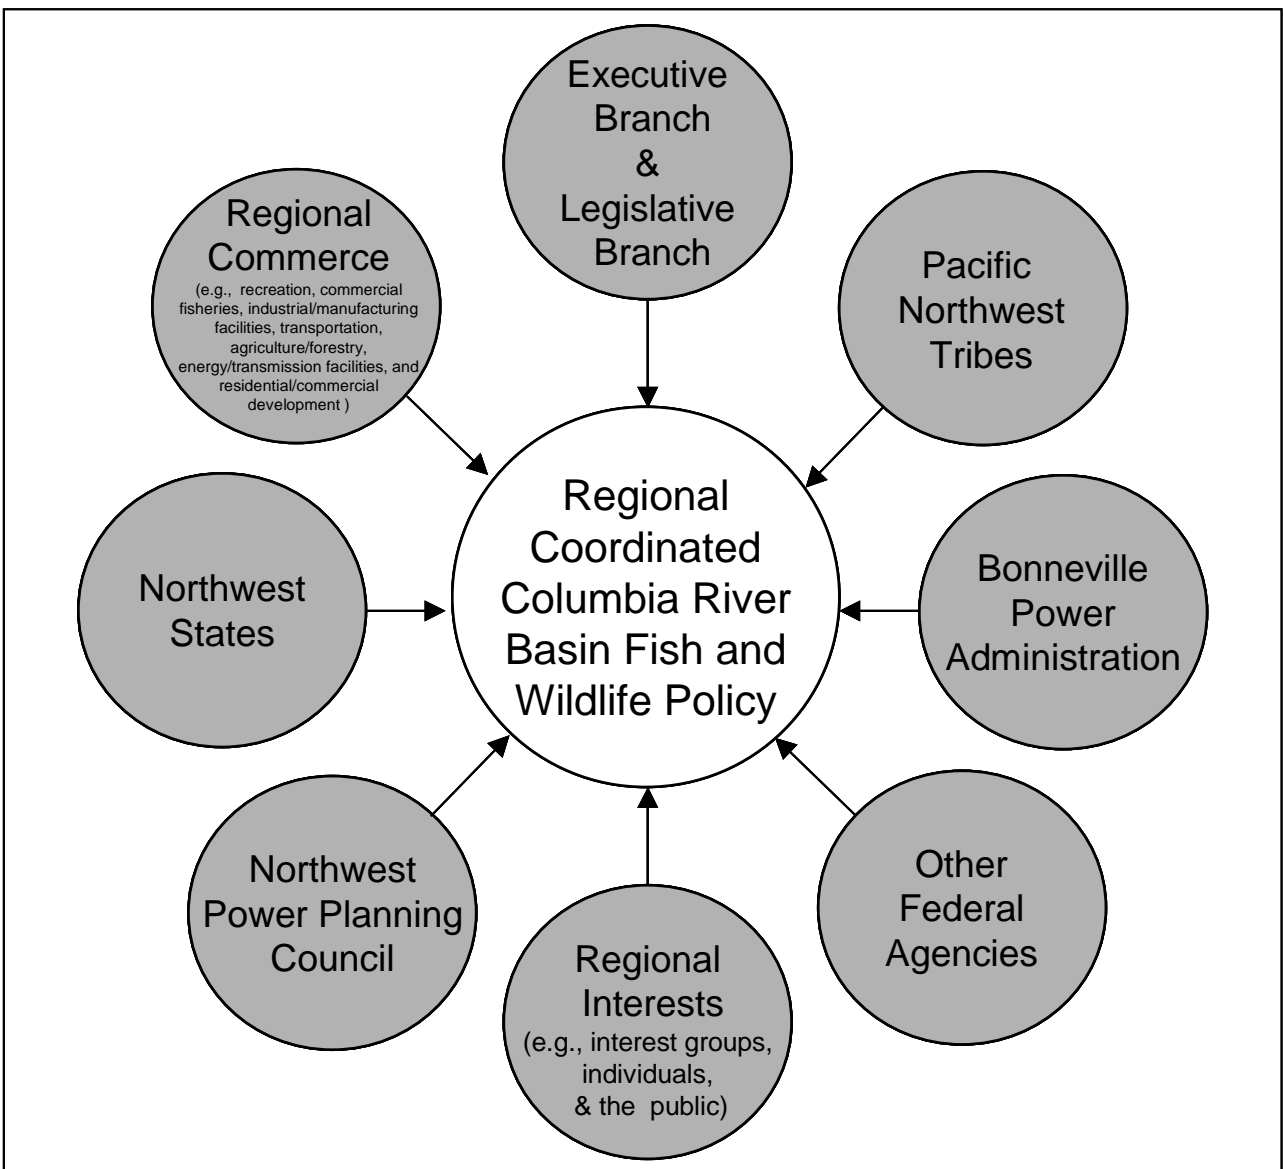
Executive Branch & Legislative Branch

Regional Commerce
(e.g., recreation, commercial fisheries, industrial/manufacturing facilities, transportation, agriculture/forestry, energy/transmission facilities, and residential/commercial development )

Pacific Northwest Tribes

Regional Coordinated Columbia River Basin Fish and Wildlife Policy

Northwest States

Bonneville Power Administration

Northwest Power Planning Council

Regional Interests
(e.g., interest groups, individuals, & the public)

Other Federal Agencies